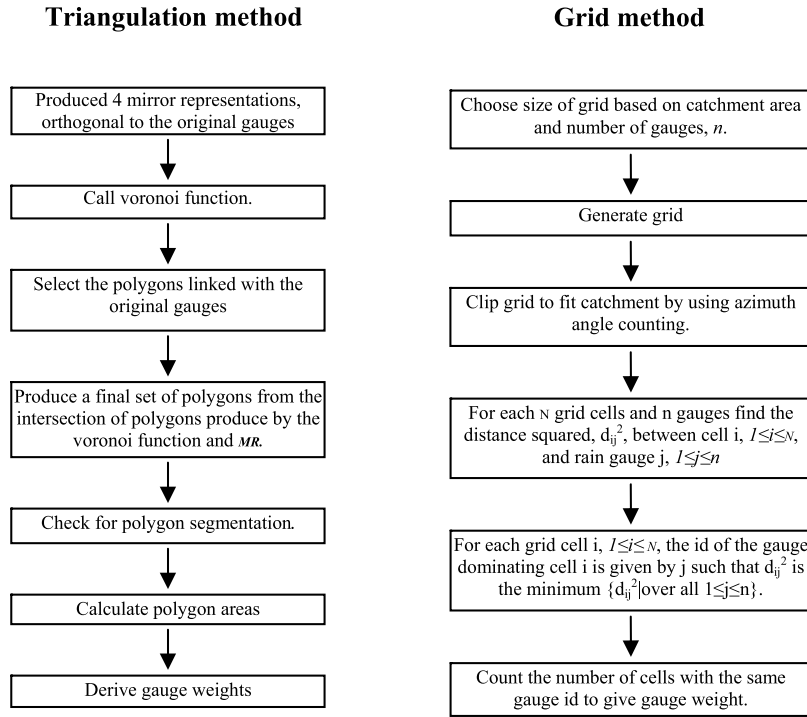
**Triangulation method**

Produced 4 mirror representations, orthogonal to the original gauges

Call voronoi function.

Select the polygons linked with the original gauges

Produce a final set of polygons from the intersection of polygons produce by the voronoi function and *MR*.

Check for polygon segmentation.

Calculate polygon areas

Derive gauge weights

**Grid method**

Choose size of grid based on catchment area and number of gauges, *n*.

Generate grid

Clip grid to fit catchment by using azimuth angle counting.

For each N grid cells and n gauges find the distance squared, $d_{ij}^2$, between cell i, $1 \leq i \leq N$, and rain gauge j, $1 \leq j \leq n$

For each grid cell i, $1 \leq i \leq N$, the id of the gauge dominating cell i is given by j such that $d_{ij}^2$ is the minimum $\{d_{ij}^2 | \text{over all } 1 \leq j \leq n\}$.

Count the number of cells with the same gauge id to give gauge weight.